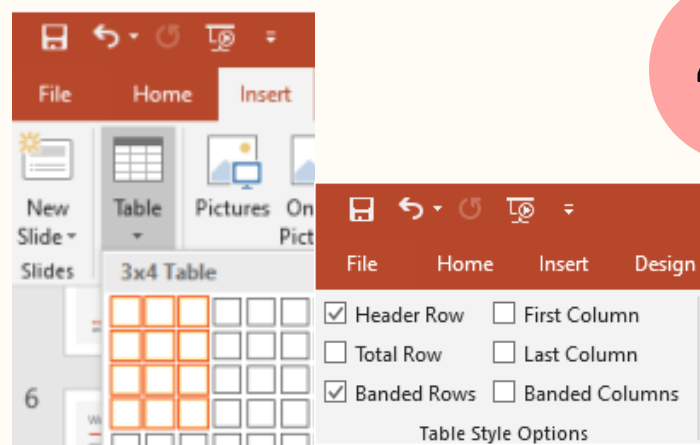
File Home Insert

New Slide

Table

Pictures On Pict

Slides

3x4 Table

6

File Home Insert Design

☑ Header Row ☐ First Column

☐ Total Row ☐ Last Column

☑ Banded Rows ☐ Banded Columns

Table Style Options